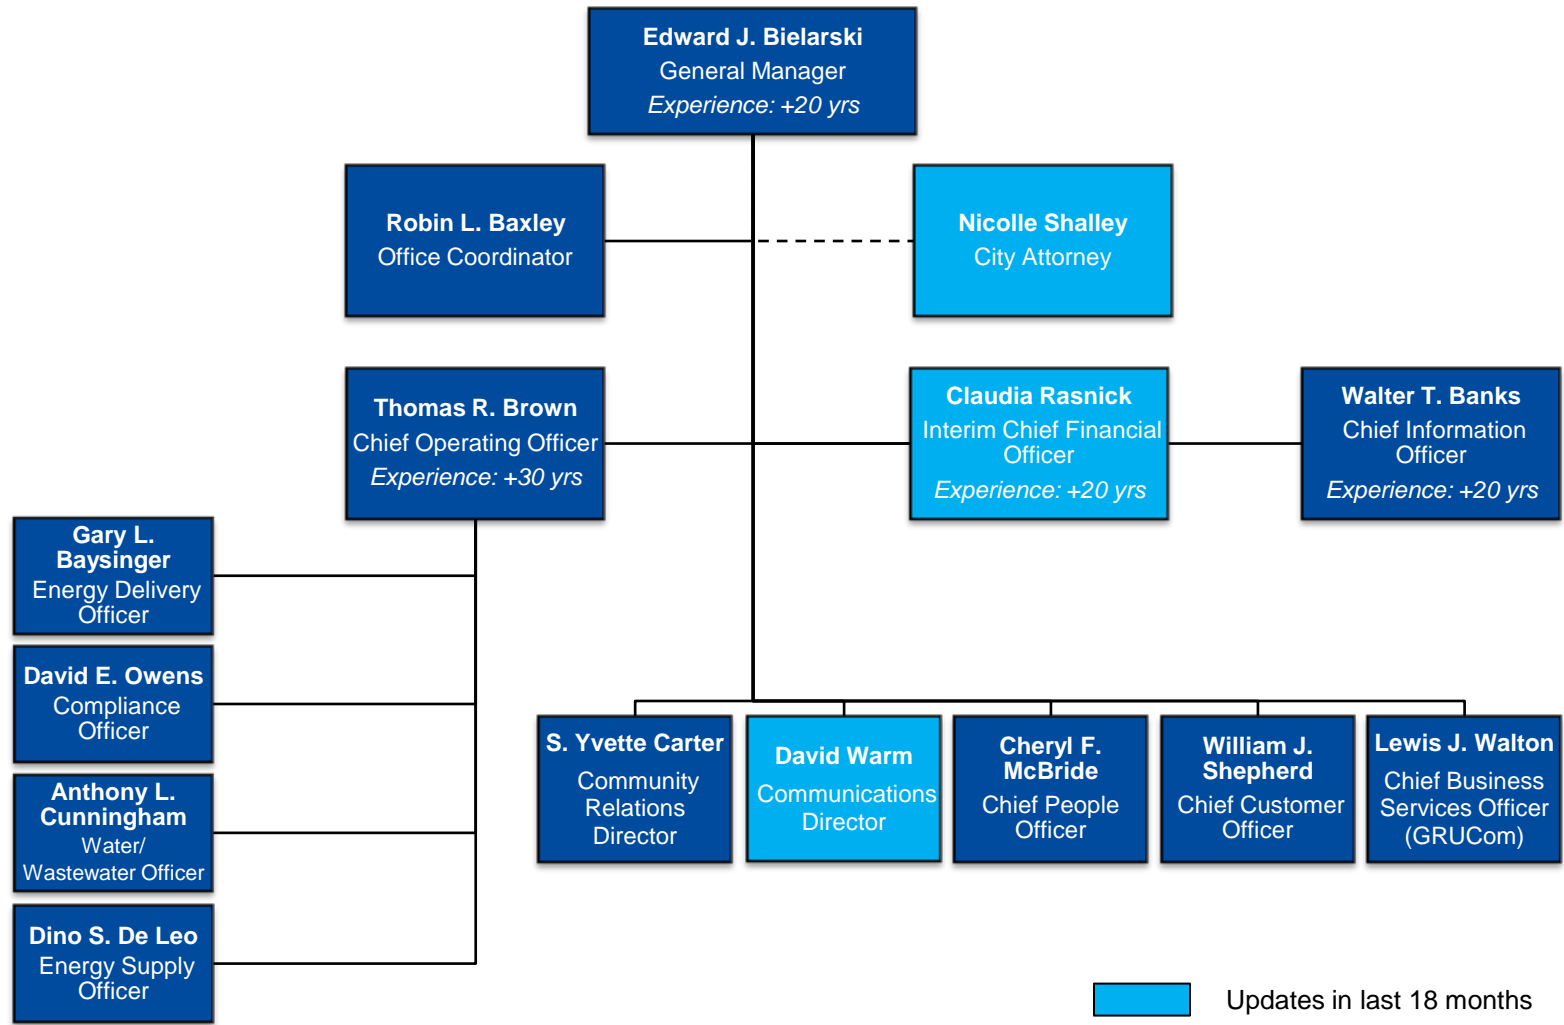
**Edward J. Bielarski**
General Manager
*Experience: +20 yrs*

**Robin L. Baxley**
Office Coordinator

**Nicolle Shalley**
City Attorney

**Thomas R. Brown**
Chief Operating Officer
*Experience: +30 yrs*

**Claudia Rasnick**
Interim Chief Financial Officer
*Experience: +20 yrs*

**Walter T. Banks**
Chief Information Officer
*Experience: +20 yrs*

**Gary L. Baysinger**
Energy Delivery Officer

**David E. Owens**
Compliance Officer

**Anthony L. Cunningham**
Water/ Wastewater Officer

**Dino S. De Leo**
Energy Supply Officer

**S. Yvette Carter**
Community Relations Director

**David Warm**
Communications Director

**Cheryl F. McBride**
Chief People Officer

**William J. Shepherd**
Chief Customer Officer

**Lewis J. Walton**
Chief Business Services Officer (GRUCom)

Updates in last 18 months